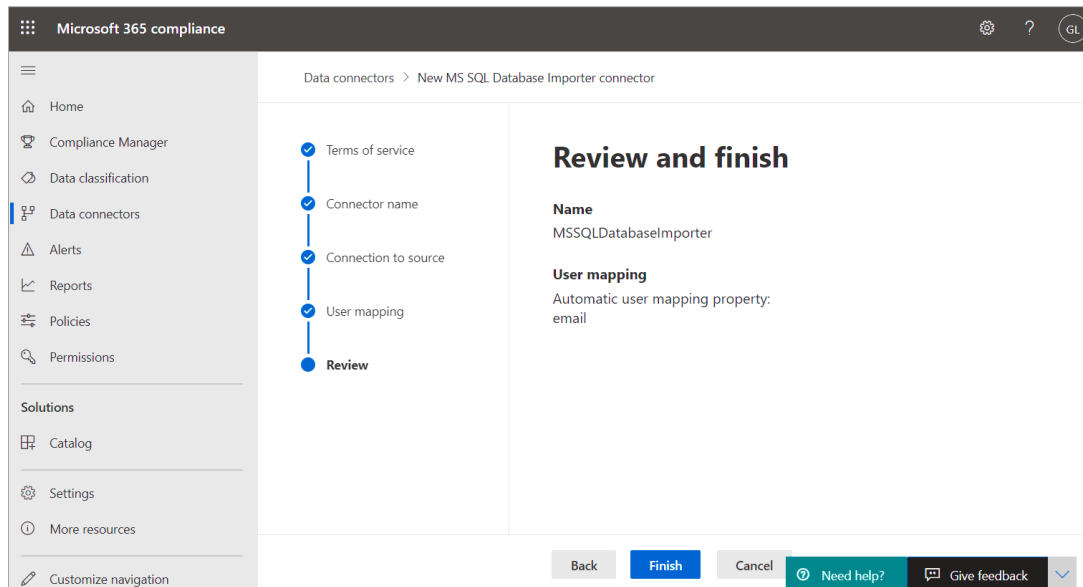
Microsoft 365 compliance

? GL

Home
Compliance Manager
Data classification
Data connectors
Alerts
Reports
Policies
Permissions

Solutions
Catalog

Settings
More resources

Customize navigation

Data connectors > New MS SQL Database Importer connector

Terms of service
Connector name
Connection to source
User mapping
Review

Review and finish

Name
MSSQLDatabaseImporter

User mapping
Automatic user mapping property:
email

Back Finish Cancel

Need help? Give feedback